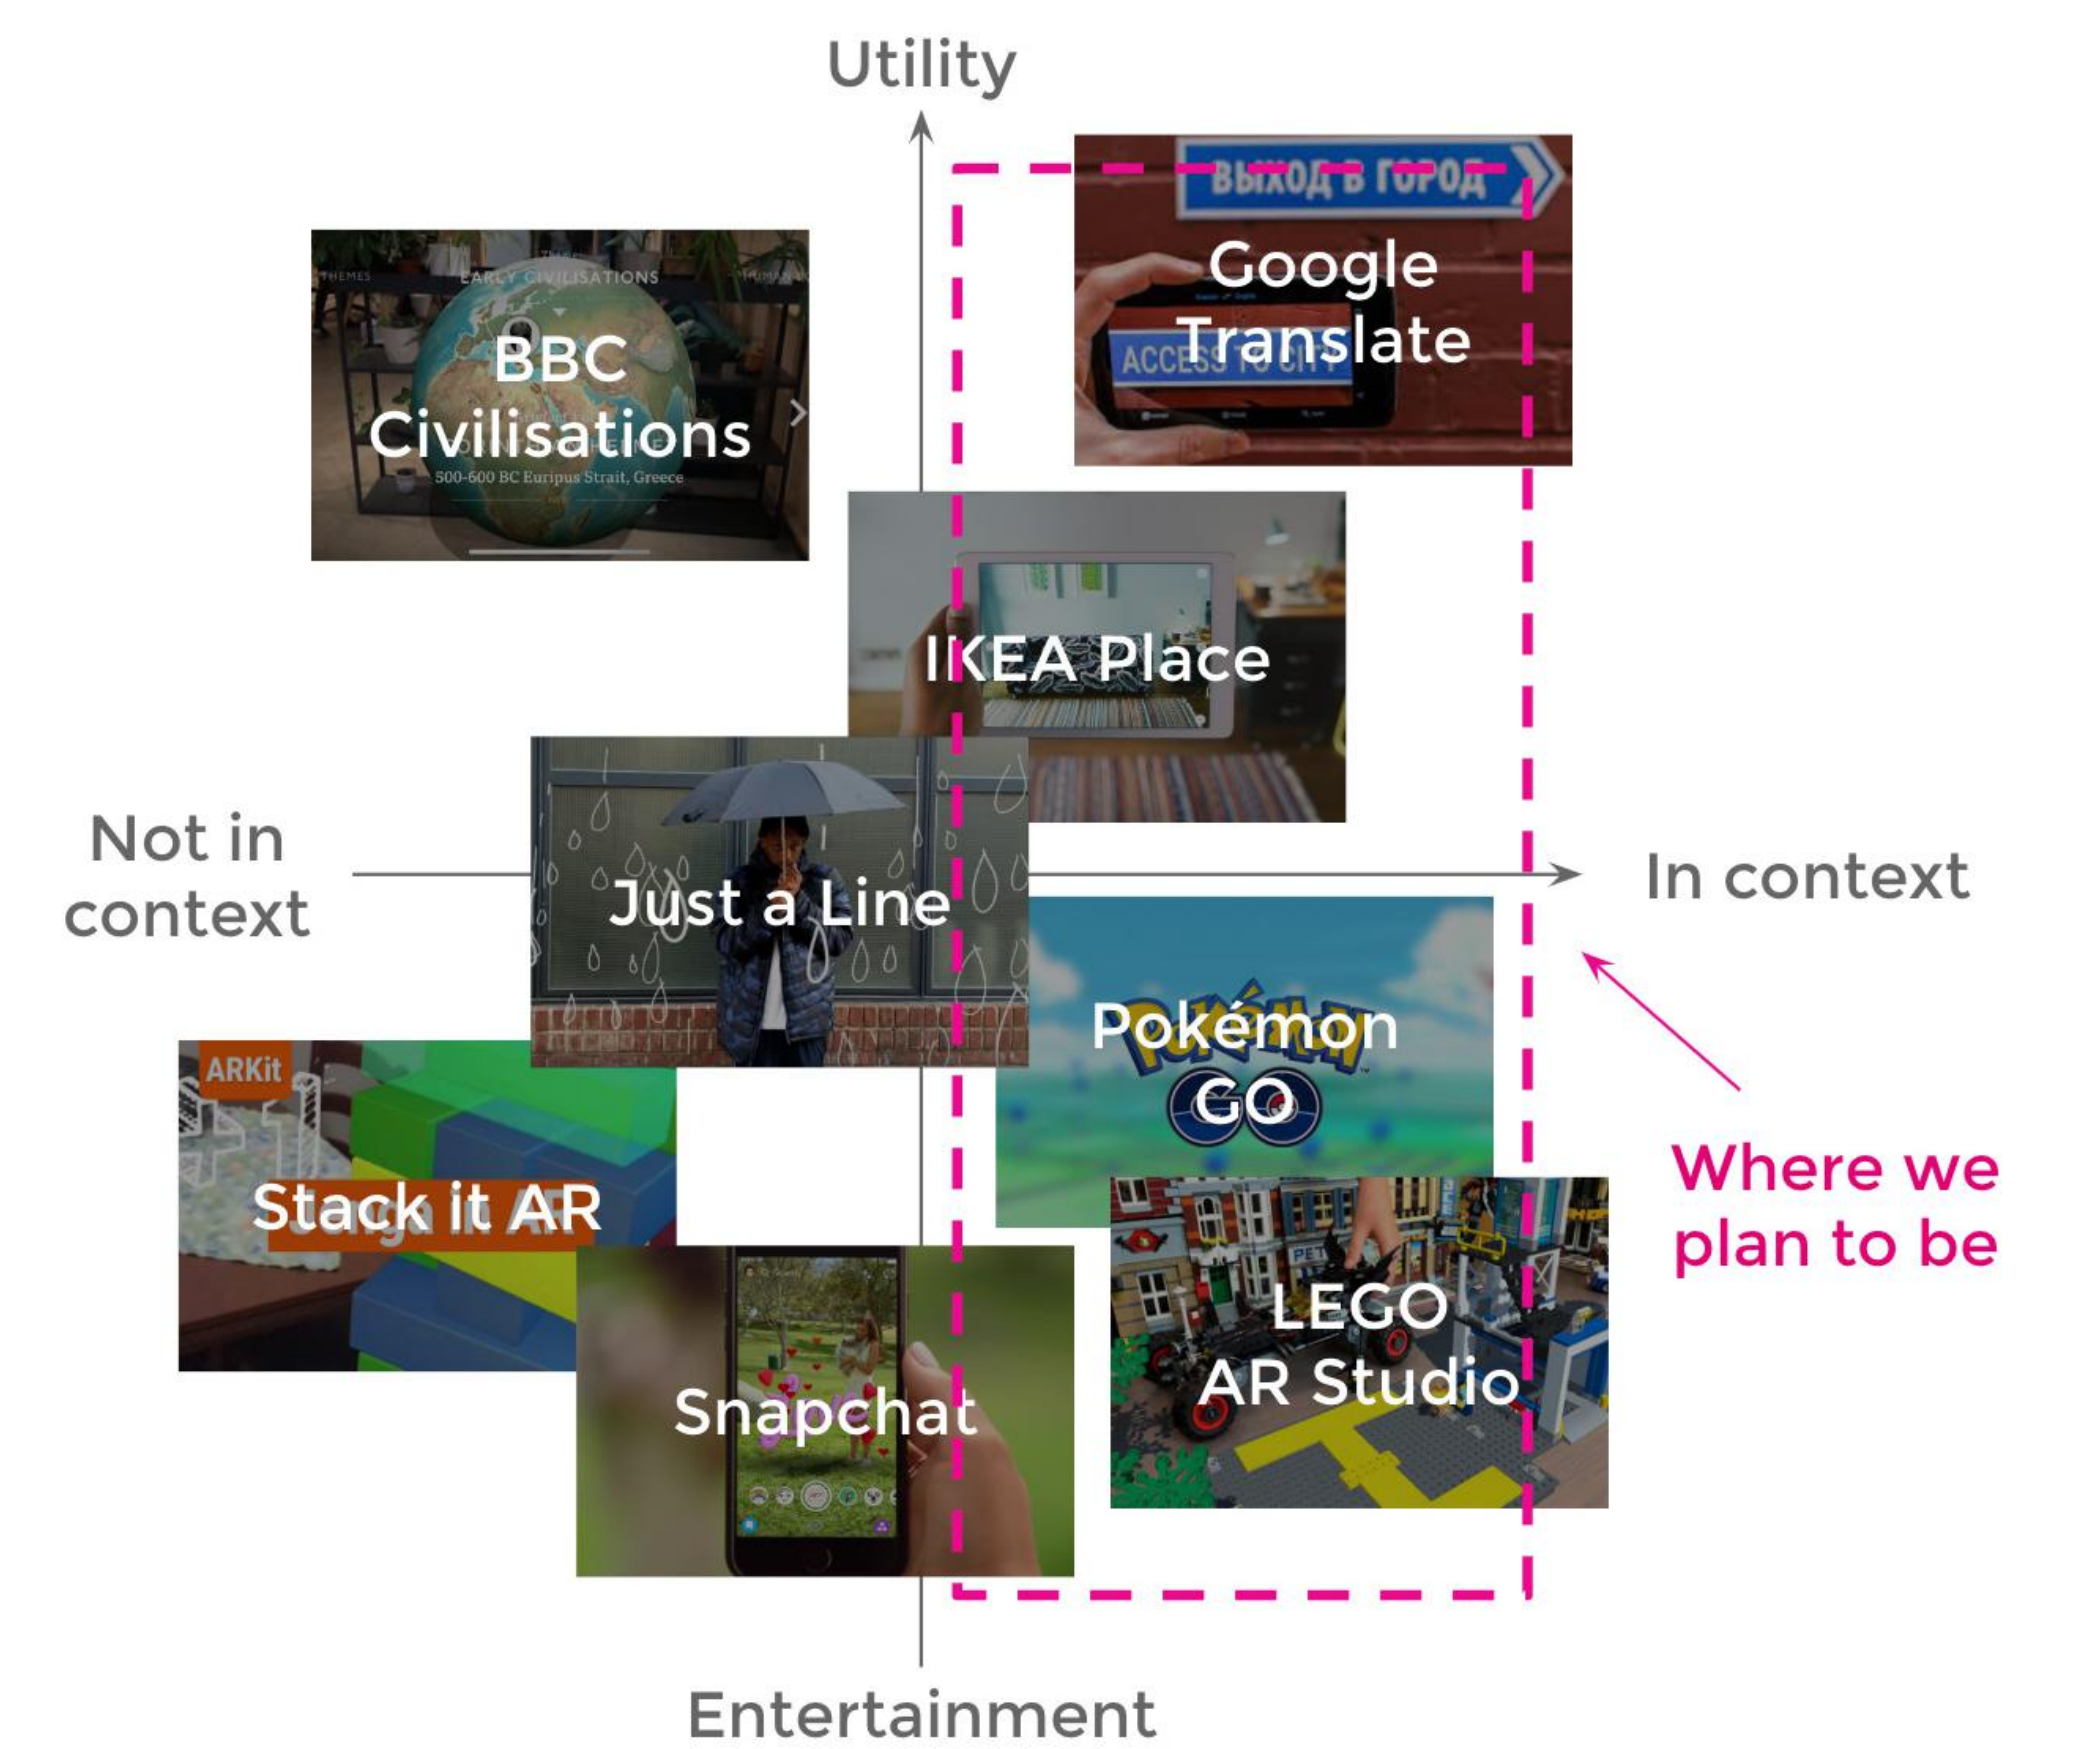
Utility

THEMES EARLY CIVILISATIONS HUMAN

BBC Civilisations

500-600 BC Euripus Strait, Greece

ВЫХОД В ГОРОД

Google Translate

ACCESS TO CITY

IKEA Place

Not in context

Just a Line

In context

ARKit

Stack it AR

Pokémon GO

Where we plan to be

Snapchat

LEGO AR Studio

Entertainment